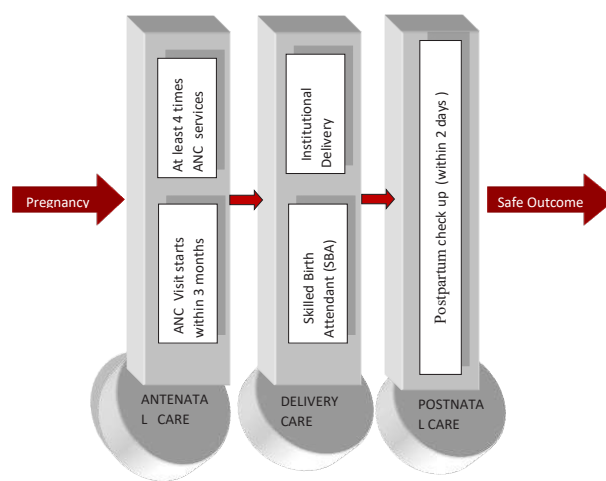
Pregnancy

At least 4 times ANC services

ANC Visit starts within 3 months

ANTENATA L CARE

Institutional Delivery

Skilled Birth Attendant (SBA)

DELIVERY CARE

Postpartum check up (within 2 days )

POSTNATA L CARE

Safe Outcome